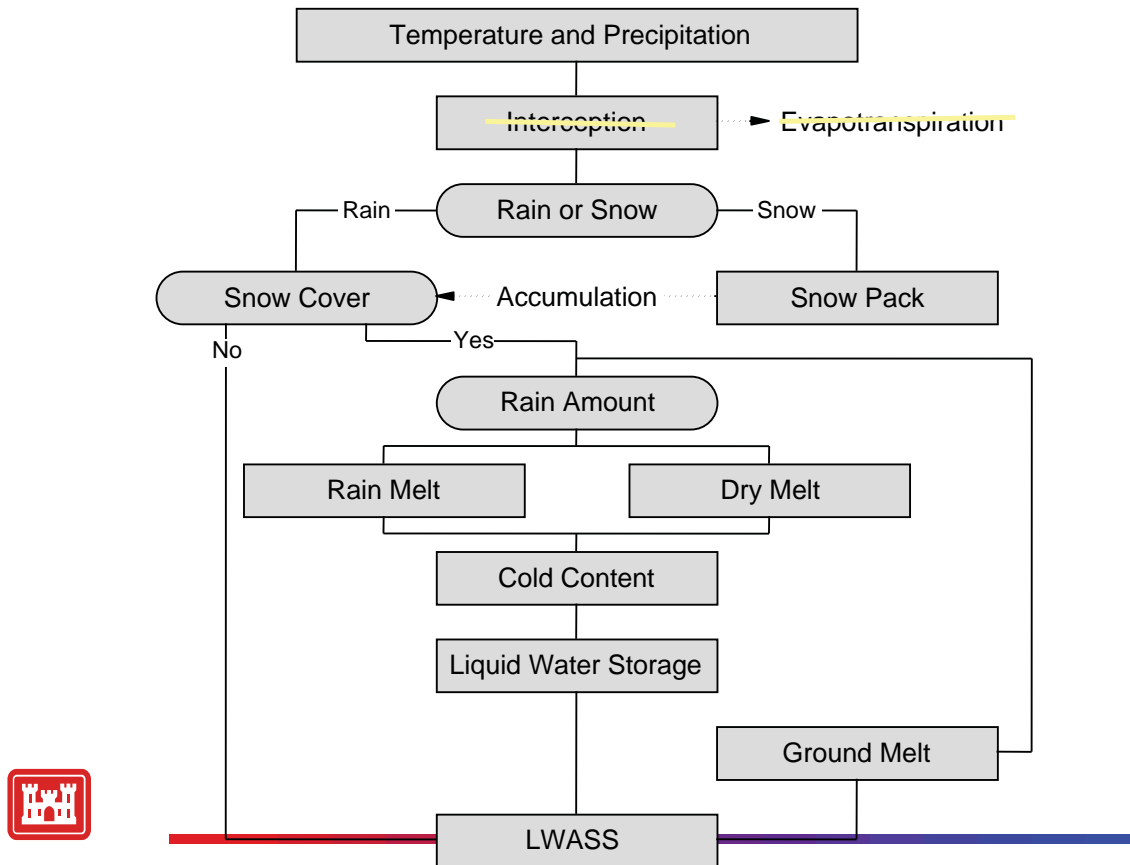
Temperature and Precipitation

Interception

Evapotranspiration

Rain

Rain or Snow

Snow

Snow Cover

Accumulation

Snow Pack

No

Yes

Rain Amount

Rain Melt

Dry Melt

Cold Content

Liquid Water Storage

Ground Melt

LWASS